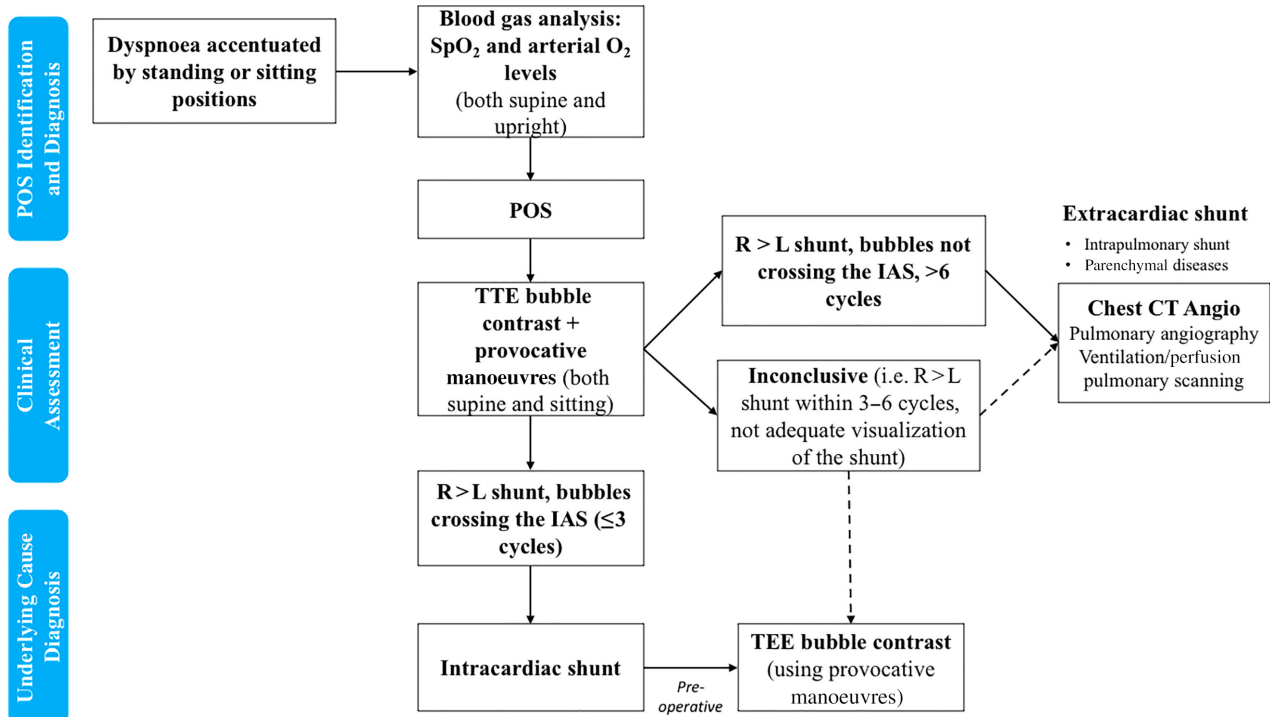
POS Identification and Diagnosis

Clinical Assessment

Underlying Cause Diagnosis

Dyspnoea accentuated by standing or sitting positions

Blood gas analysis: $SpO_2$ and arterial $O_2$ levels (both supine and upright)

POS

TTE bubble contrast + provocative manoeuvres (both supine and sitting)

R > L shunt, bubbles not crossing the IAS, >6 cycles

Inconclusive (i.e. R > L shunt within 3–6 cycles, not adequate visualization of the shunt)

Extracardiac shunt
• Intrapulmonary shunt
• Parenchymal diseases

Chest CT Angio
Pulmonary angiography
Ventilation/perfusion pulmonary scanning

R > L shunt, bubbles crossing the IAS (≤3 cycles)

Intracardiac shunt

Pre-operative

TEE bubble contrast (using provocative manoeuvres)